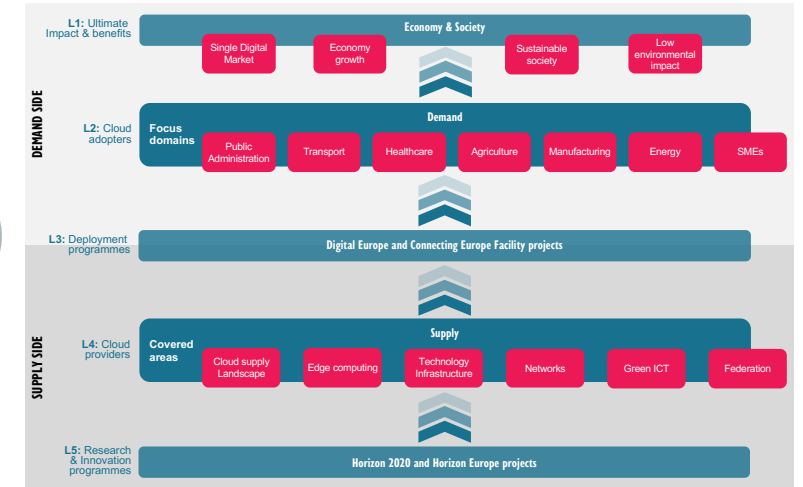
DEMAND SIDE

L1: Ultimate Impact & benefits

Economy & Society

Single Digital Market

Economy growth

Sustainable society

Low environmental impact

L2: Cloud adopters

Demand

Focus domains

Public Administration

Transport

Healthcare

Agriculture

Manufacturing

Energy

SMEs

L3: Deployment programmes

Digital Europe and Connecting Europe Facility projects

SUPPLY SIDE

L4: Cloud providers

Supply

Covered areas

Cloud supply Landscape

Edge computing

Technology Infrastructure

Networks

Green ICT

Federation

L5: Research & Innovation programmes

Horizon 2020 and Horizon Europe projects